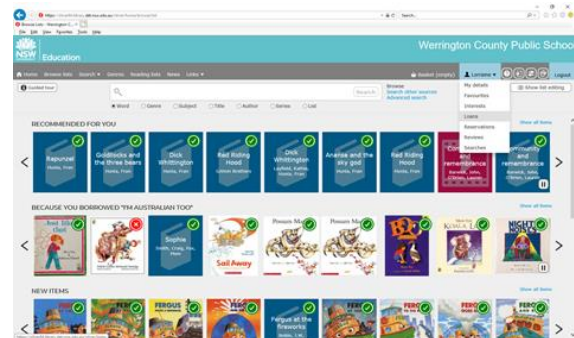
Browse Lists - Werrington C...

File Edit View Favorites Tools Help

NSW Education

Werrington County Public School

Home Browse lists Search Genres Reading lists News Links

Basket (empty) Lorraine

Logout

Guided tour

Search

Browse
Search other sources
Advanced search

Word Genre Subject Title Author Series List

My details
Favourites
Interests
Loans
Reservations
Reviews
Searches

Show list editing

RECOMMENDED FOR YOU

Show all items

Rapunzel
Hume, Fran

Goldilocks and the three bears
Hume, Fran

Dick Whittington
Hume, Fran

Red Riding Hood
Linton Andrews

Dick Whittington
Layfield, Kathie, Hume, Fran

Ananse and the sky god
Hume, Fran

Red Riding Hood
Hume, Fran

Com... remembrance
Burnett, John, Clinton, Lauren

...orrows and remembrance
Burnett, John, Clinton, Lauren

BECAUSE YOU BORROWED "I'M AUSTRALIAN TOO"

Show all items

Sophie
Smith, Craig, Fox, Mem

Possum Magic

Sail Away

Possum Magic

NIGHT NOISES

NEW ITEMS

Show all items

FERGUS

FERGUS

Fergus at the fireworks

FERGUS

FERGUS

FERGUS